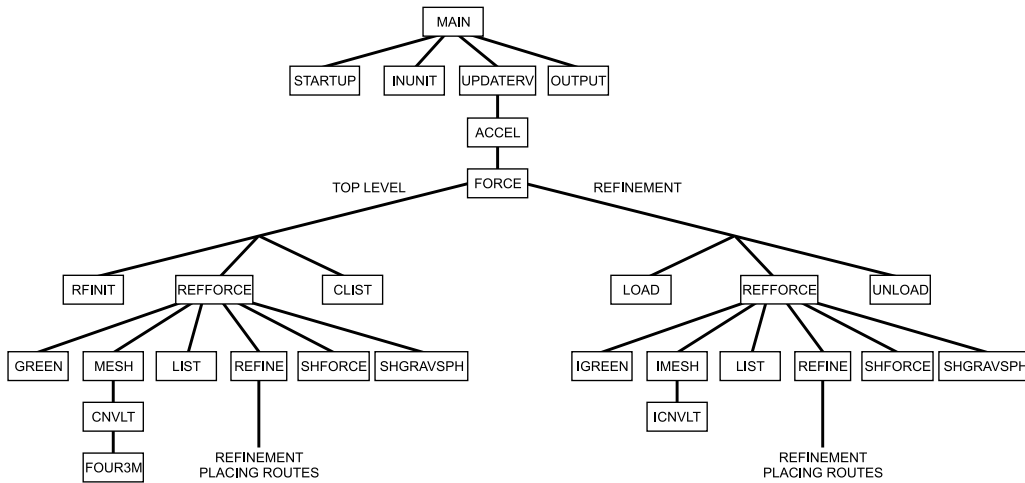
MAIN

STARTUP

INUNIT

UPDATERV

OUTPUT

ACCEL

TOP LEVEL

FORCE

REFINEMENT

RFINIT

REFFORCE

CLIST

GREEN

MESH

LIST

REFINE

SHFORCE

SHGRAVSPH

CNVLT

FOUR3M

REFINEMENT PLACING ROUTES

LOAD

REFFORCE

UNLOAD

IGREEN

IMESH

LIST

REFINE

SHFORCE

SHGRAVSPH

ICNVLT

REFINEMENT PLACING ROUTES